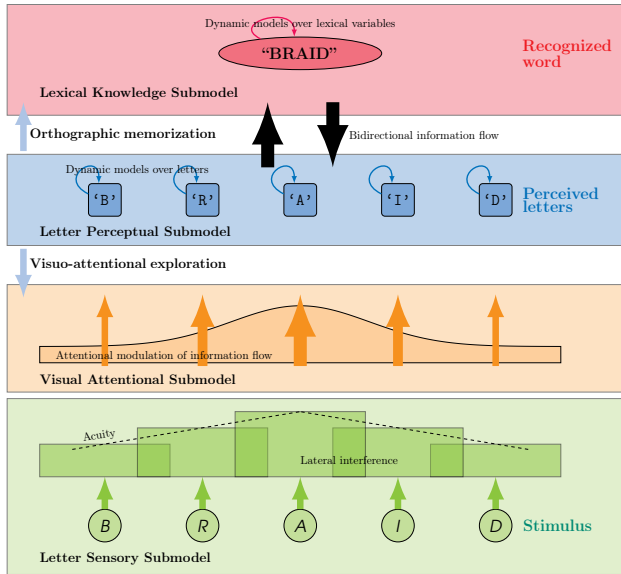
Dynamic models over lexical variables

"BRAID"

Recognized word

Lexical Knowledge Submodel

Orthographic memorization

Bidirectional information flow

Dynamic models over letters

'B' 'R' 'A' 'I' 'D'

Perceived letters

Letter Perceptual Submodel

Visuo-attentional exploration

Attentional modulation of information flow

Visual Attentional Submodel

Acuity

Lateral interference

B R A I D

Stimulus

Letter Sensory Submodel